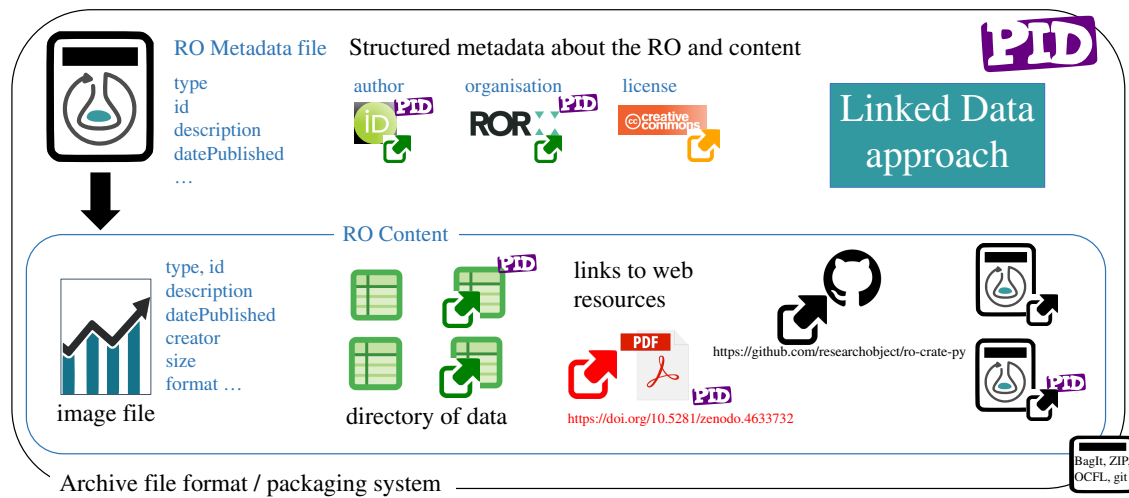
RO Metadata file

type
id
description
datePublished
…

Structured metadata about the RO and content

author

PID

iD

organisation

ROR

PID

license

cc creative commons

PID

Linked Data approach

RO Content

type, id
description
datePublished
creator
size
format …

image file

PID

PID

directory of data

links to web resources

PDF

PID

https://doi.org/10.5281/zenodo.4633732

https://github.com/researchobject/ro-crate-py

PID

Archive file format / packaging system

BagIt, ZIP, OCFL, git